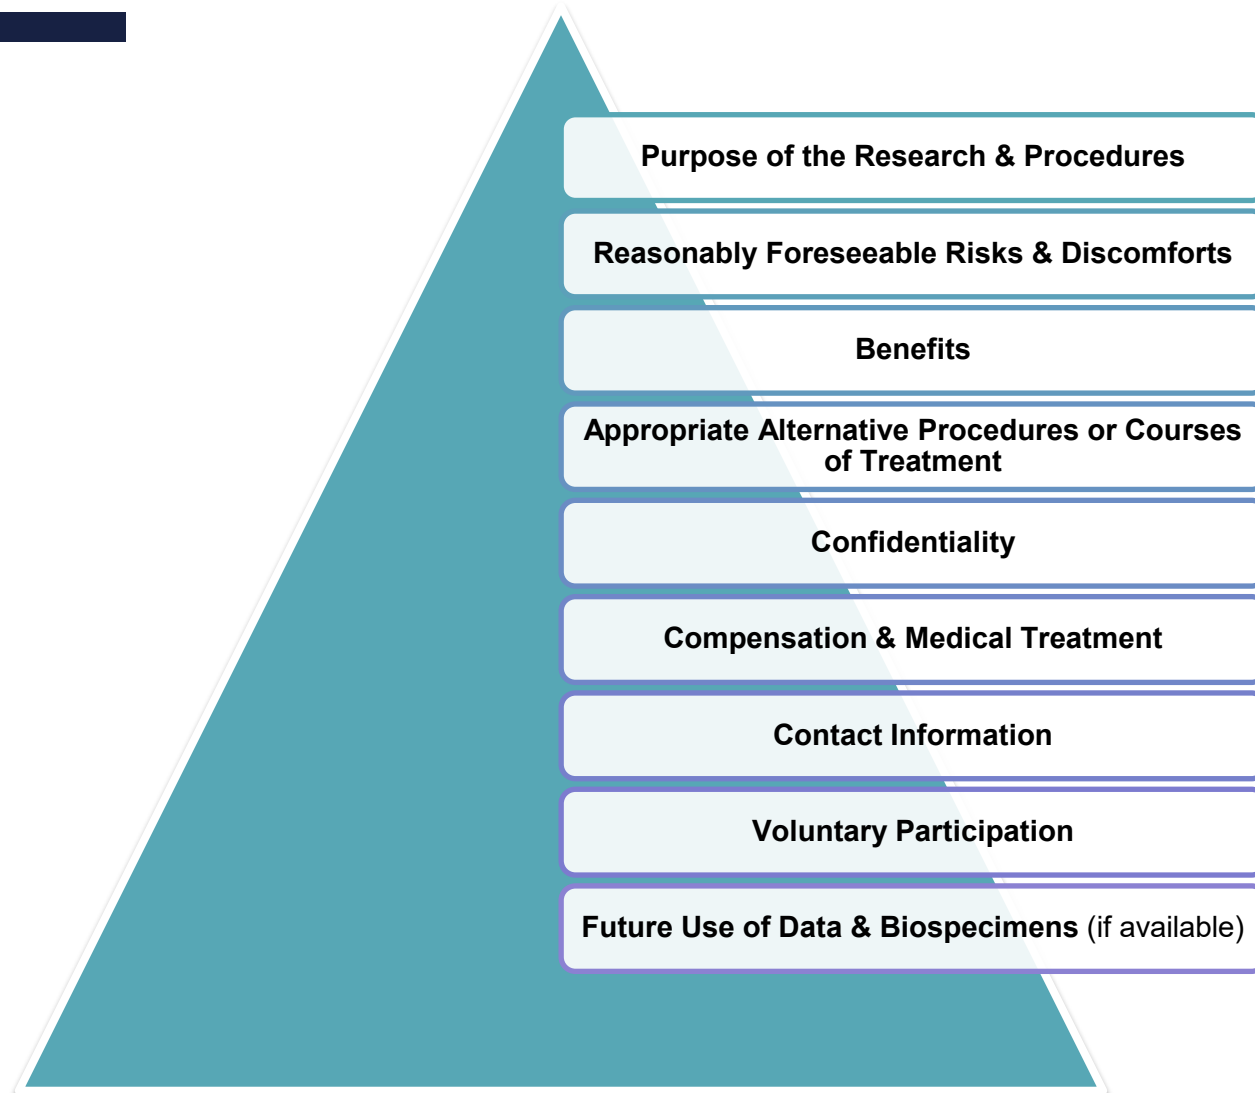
Purpose of the Research & Procedures

Reasonably Foreseeable Risks & Discomforts

Benefits

Appropriate Alternative Procedures or Courses of Treatment

Confidentiality

Compensation & Medical Treatment

Contact Information

Voluntary Participation

Future Use of Data & Biospecimens (if available)